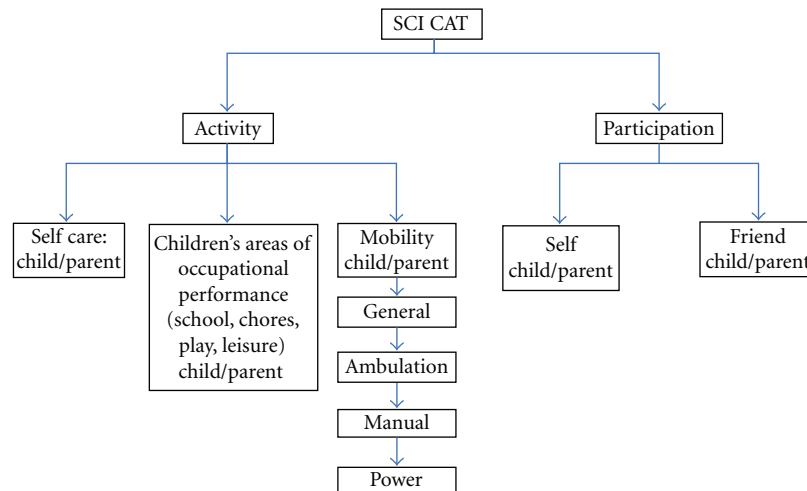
SCI CAT

Activity

Participation

Self care: child/parent

Children's areas of occupational performance (school, chores, play, leisure) child/parent

Mobility child/parent

General

Ambulation

Manual

Power

Self child/parent

Friend child/parent